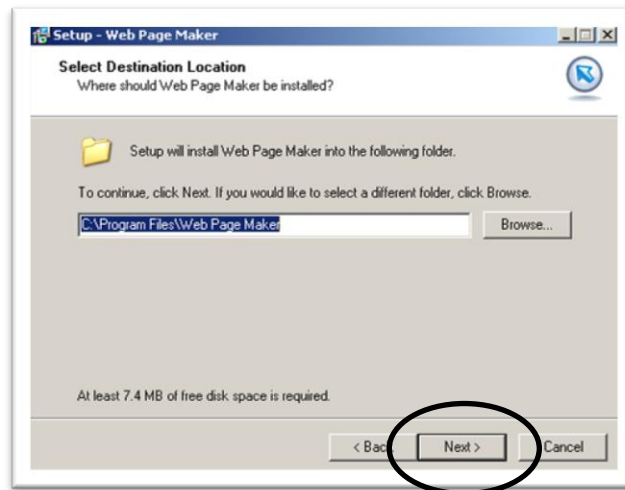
Setup - Web Page Maker

Select Destination Location
Where should Web Page Maker be installed?

Setup will install Web Page Maker into the following folder.

To continue, click Next. If you would like to select a different folder, click Browse.

C:\Program Files\Web Page Maker

Browse...

At least 7.4 MB of free disk space is required.

< Bac

Next >

Cancel